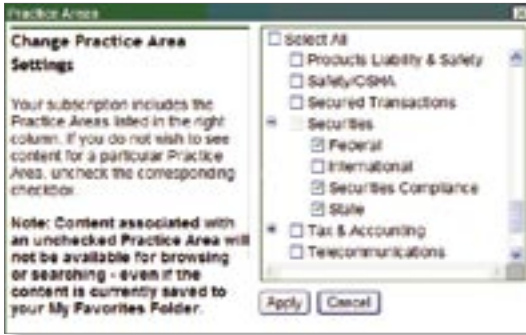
Practice Areas

Change Practice Area Settings

Your subscription includes the Practice Areas listed in the right column. If you do not wish to see content for a particular Practice Area, uncheck the corresponding checkbox.

Note: Content associated with an unchecked Practice Area will not be available for browsing or searching - even if the content is currently saved to your My Favorites Folder.

Select All
Products Liability & Safety
Safety/OSHA
Secured Transactions
Securities
Federal
International
Securities Compliance
State
Tax & Accounting
Telecommunications

Apply
Cancel